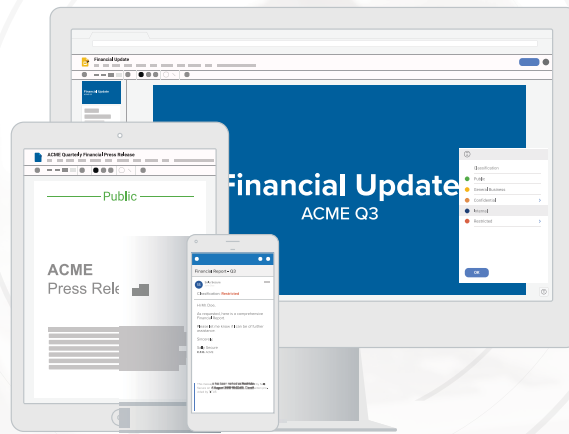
Financial Update

Financial Update

Financial Update
ACME Q3

Classification
Public
General Business
Confidential
Internal
Restricted

OK

ACME Quarterly Financial Press Release

Public

ACME
Press Rele

Financial Report • Q3

Classification: Restricted

Hi Mr Doe,

As requested here is a comprehensive Financial Report

Thanks

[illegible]